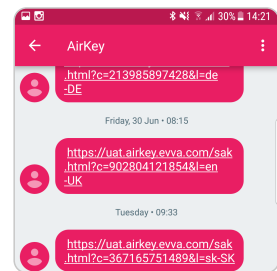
30% 14:21

AirKey

.html?c=213985897428&l=de-DE

Friday, 30 Jun • 08:15

https://uat.airkey.evva.com/sak.html?c=902804121854&l=en-UK

Tuesday • 09:33

https://uat.airkey.evva.com/sak.html?c=367165751489&l=sk-SK